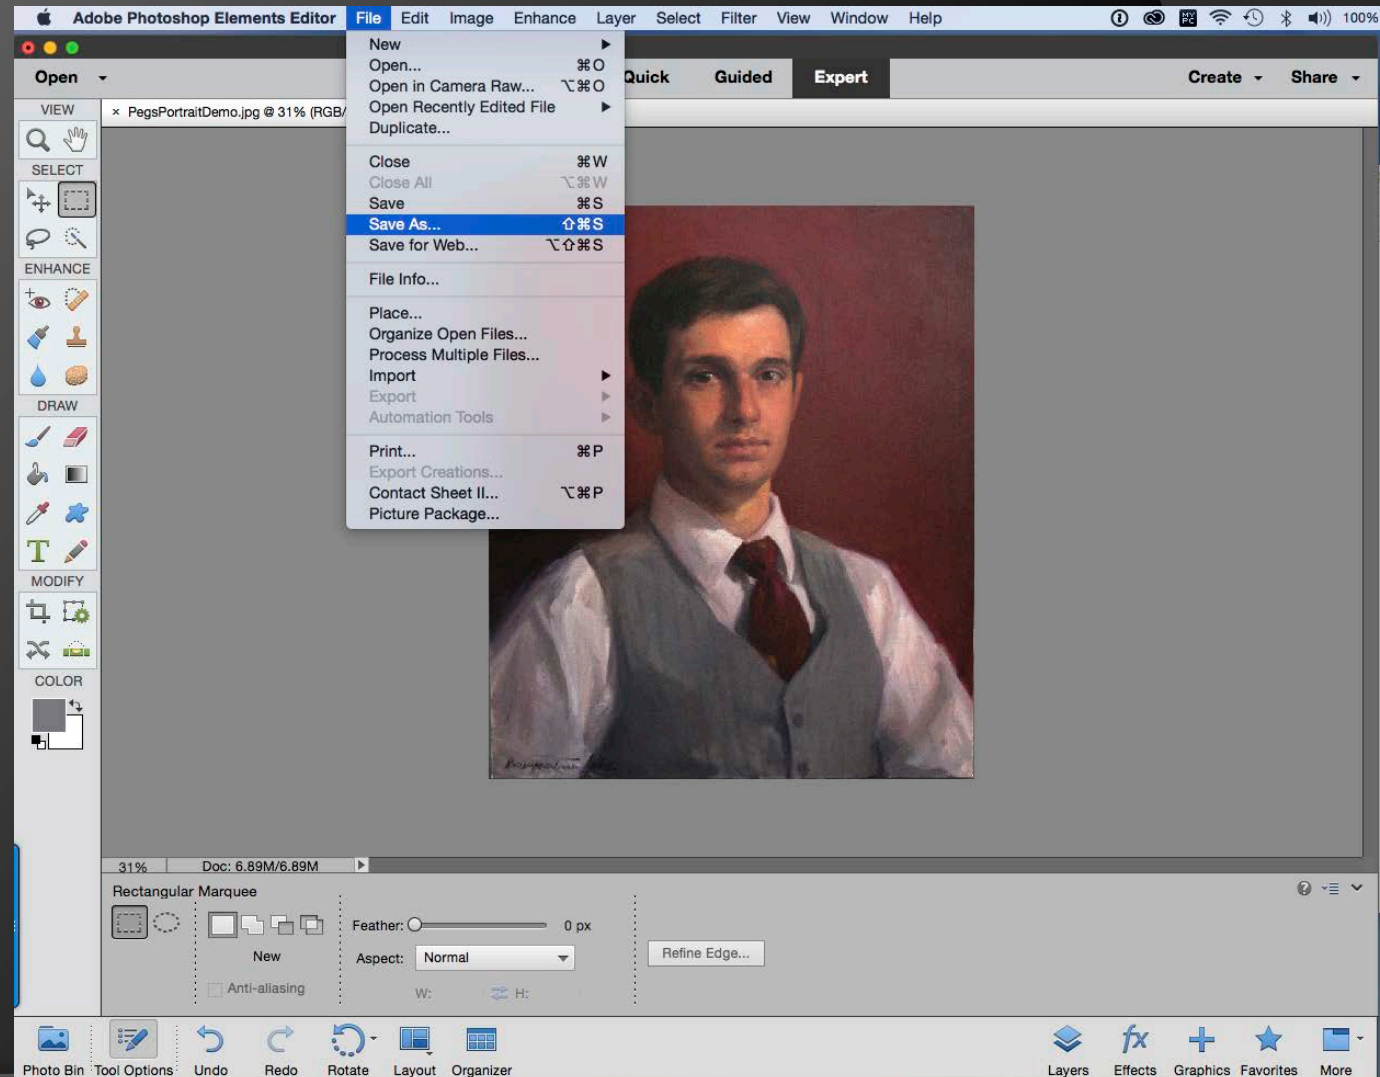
Adobe Photoshop Elements Editor File Edit Image Enhance Layer Select Filter View Window Help 100%

Open Quick Guided Expert Create Share

VIEW
× PegsPortraitDemo.jpg @ 31% (RGB/

New
Open... ⌘O
Open in Camera Raw... ⌥⌘O
Open Recently Edited File
Duplicate...

Close ⌘W
Close All ⌥⌘W
Save ⌘S
Save As... ⇧⌘S
Save for Web... ⌥⇧⌘S

File Info...

Place...
Organize Open Files...
Process Multiple Files...
Import
Export
Automation Tools

Print... ⌘P
Export Creations...
Contact Sheet II... ⌥⌘P
Picture Package...

SELECT
ENHANCE
DRAW
MODIFY
COLOR

31% Doc: 6.89M/6.89M

Rectangular Marquee
New
Anti-aliasing
Feather: 0 px
Aspect: Normal
W: H:
Refine Edge...

Photo Bin Tool Options Undo Redo Rotate Layout Organizer Layers Effects Graphics Favorites More